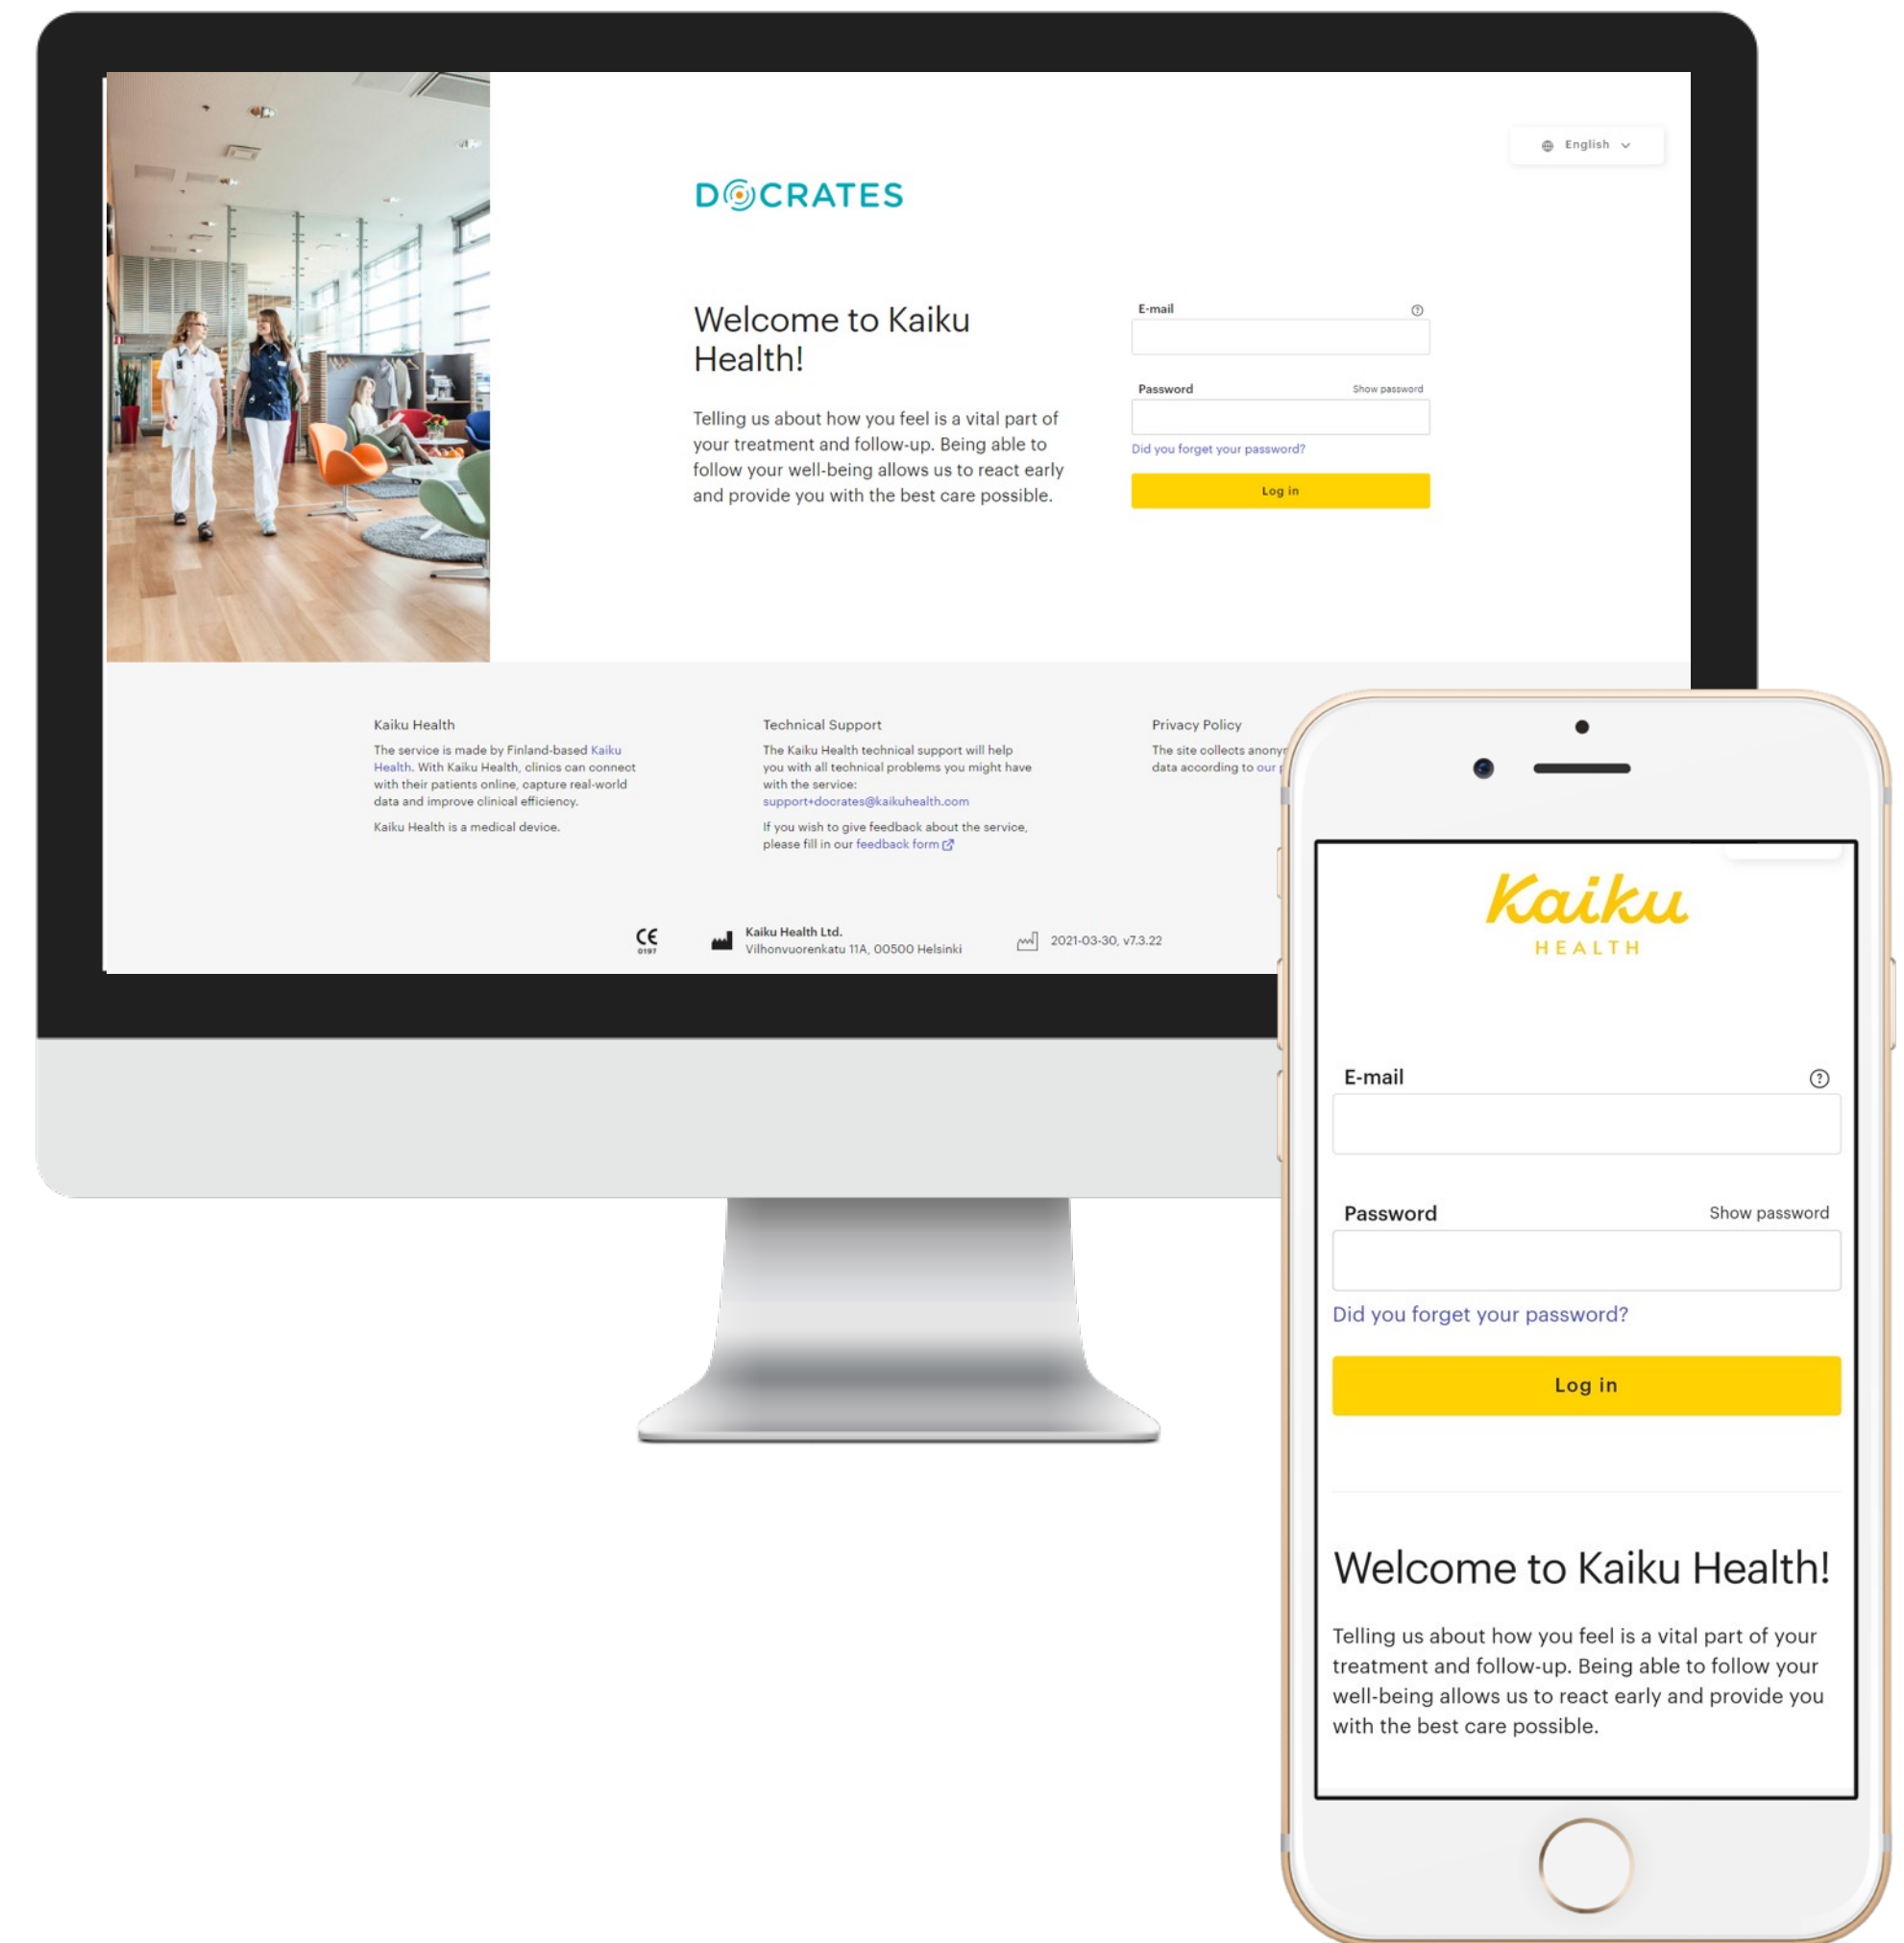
English

DOCRATES

Welcome to Kaiku Health!

Telling us about how you feel is a vital part of your treatment and follow-up. Being able to follow your well-being allows us to react early and provide you with the best care possible.

E-mail

Password

Show password

Did you forget your password?

Log in

Kaiku Health

The service is made by Finland-based Kaiku Health. With Kaiku Health, clinics can connect with their patients online, capture real-world data and improve clinical efficiency.

Kaiku Health is a medical device.

Technical Support

The Kaiku Health technical support will help you with all technical problems you might have with the service: support+docrates@kaikuhealth.com

If you wish to give feedback about the service, please fill in our feedback form

Privacy Policy

The site collects anony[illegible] data according to our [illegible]

CE 0197

Kaiku Health Ltd.
Vilhonvuorenkatu 11A, 00500 Helsinki

2021-03-30, v7.3.22

Kaiku
HEALTH

E-mail

Password

Show password

Did you forget your password?

Log in

Welcome to Kaiku Health!

Telling us about how you feel is a vital part of your treatment and follow-up. Being able to follow your well-being allows us to react early and provide you with the best care possible.